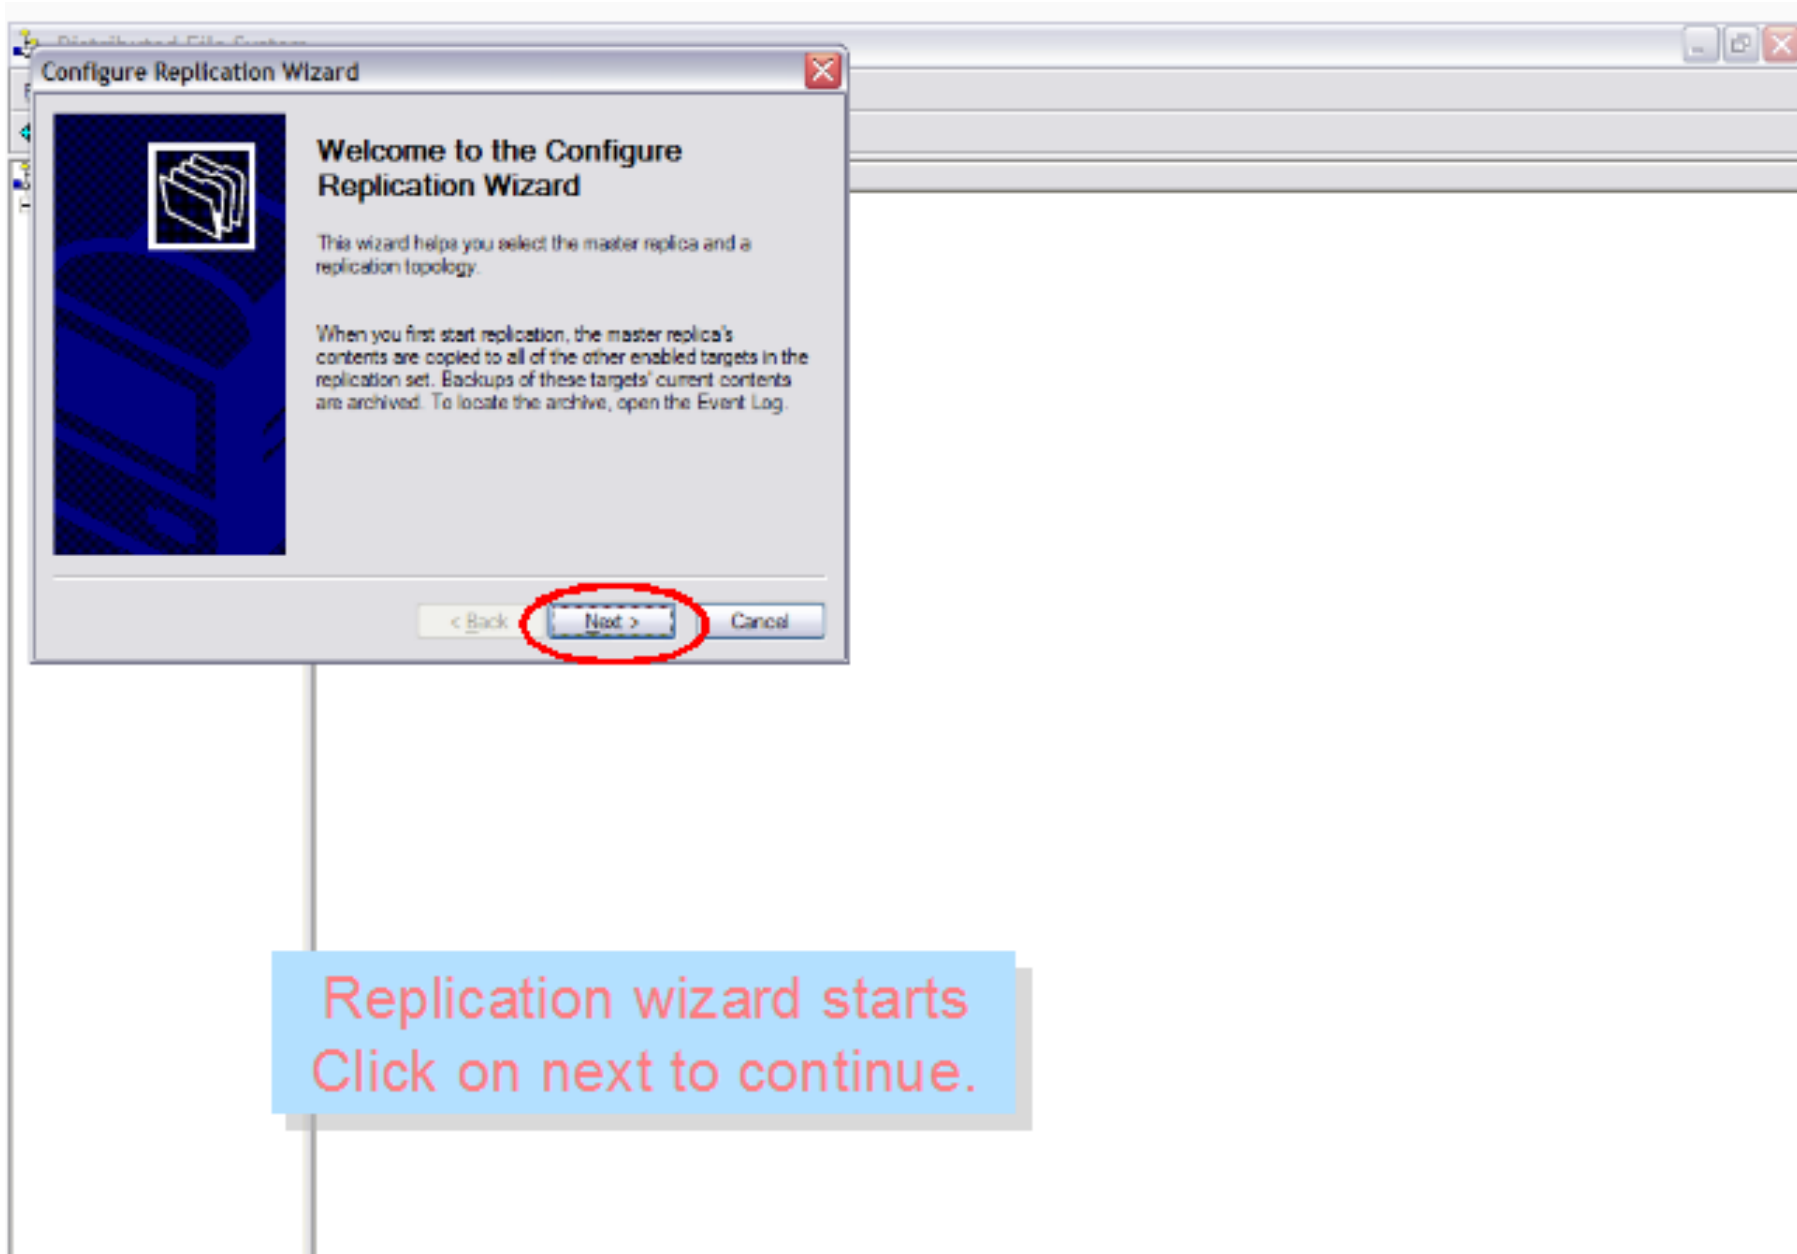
Distributed File System

Configure Replication Wizard

Welcome to the Configure Replication Wizard

This wizard helps you select the master replica and a replication topology.

When you first start replication, the master replica's contents are copied to all of the other enabled targets in the replication set. Backups of these targets' current contents are archived. To locate the archive, open the Event Log.

< Back Next > Cancel

Replication wizard starts
Click on next to continue.